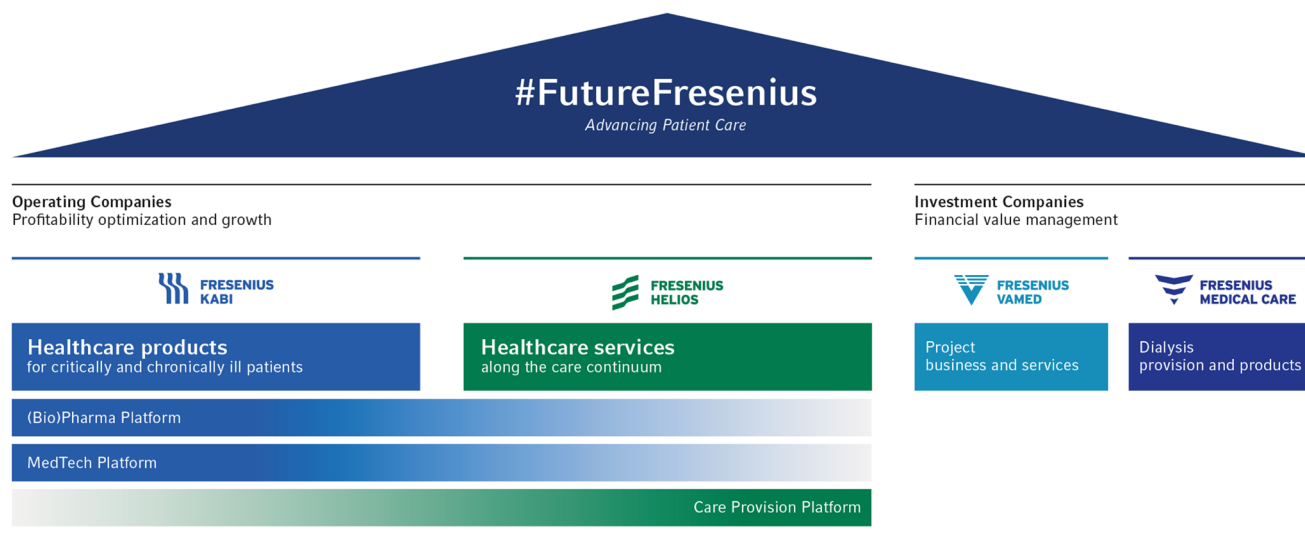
#FutureFresenius
Advancing Patient Care

Operating Companies
Profitability optimization and growth

Investment Companies
Financial value management

FRESENIUS KABI

FRESENIUS HELIOS

FRESENIUS VAMED

FRESENIUS MEDICAL CARE

Healthcare products
for critically and chronically ill patients

Healthcare services
along the care continuum

Project
business and services

Dialysis
provision and products

(Bio)Pharma Platform

MedTech Platform

Care Provision Platform